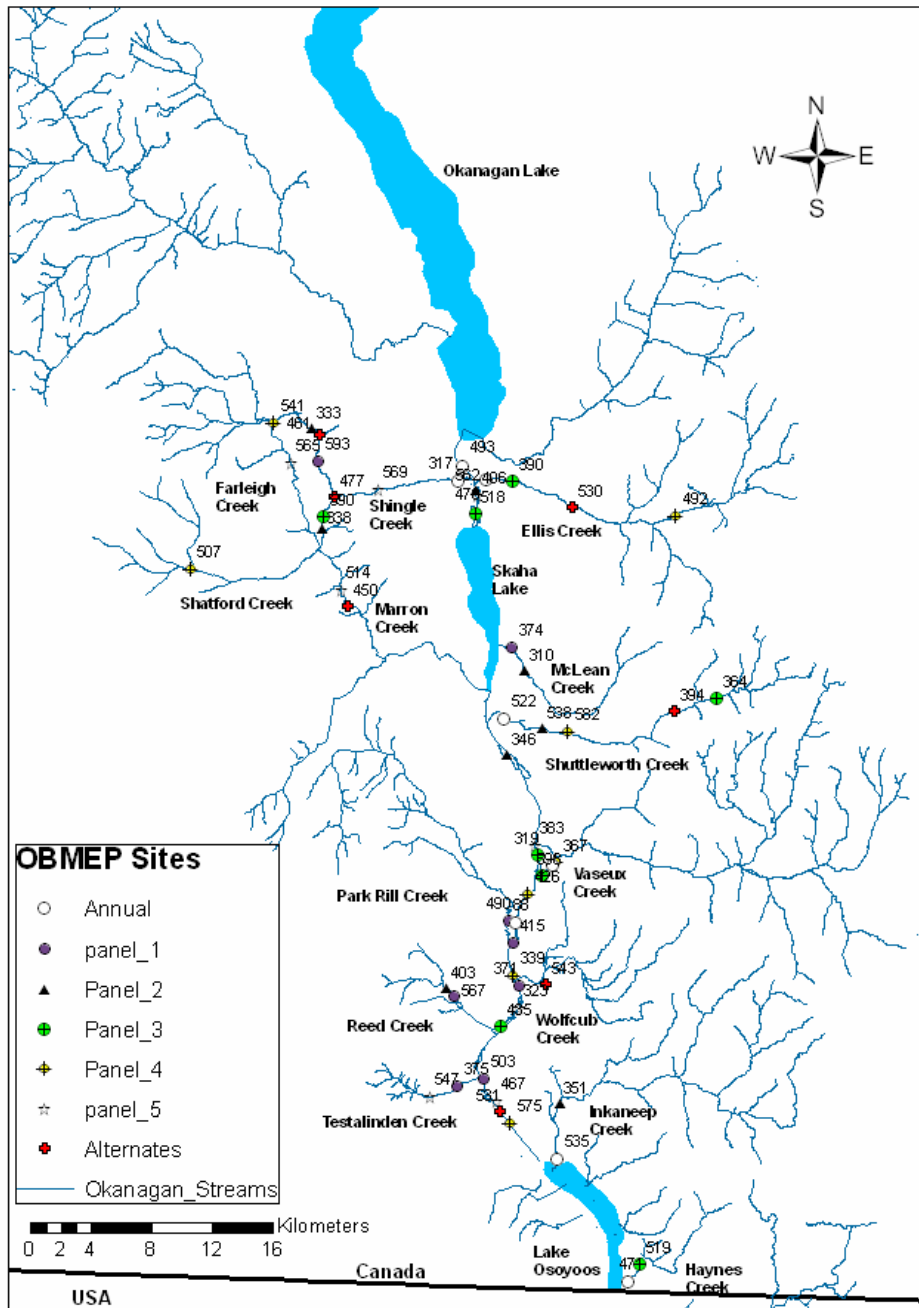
N
W
E
S

Okanagan Lake

541
333
401
565
593
Farleigh Creek
477
590
338
569
Shingle Creek
317
493
562
406
390
476
518
530
Ellis Creek
492
507
Shatford Creek
514
450
Marron Creek
Skaha Lake
374
310
McLean Creek
394
364
522
538
582
346
Shuttleworth Creek

OBMEP Sites
Annual
panel_1
Panel_2
Panel_3
Panel_4
panel_5
Alternates
Okanagan_Streams

319
383
367
426
Vaseux Creek
Park Rill Creek
490
415
339
371
543
403
567
329
Reed Creek
435
Wolfcub Creek
503
375
547
467
351
581
575
Testalinden Creek
Inkaneep Creek
535
519
Lake Osoyoos
Haynes Creek

Kilometers
0 2 4 8 12 16

Canada
USA